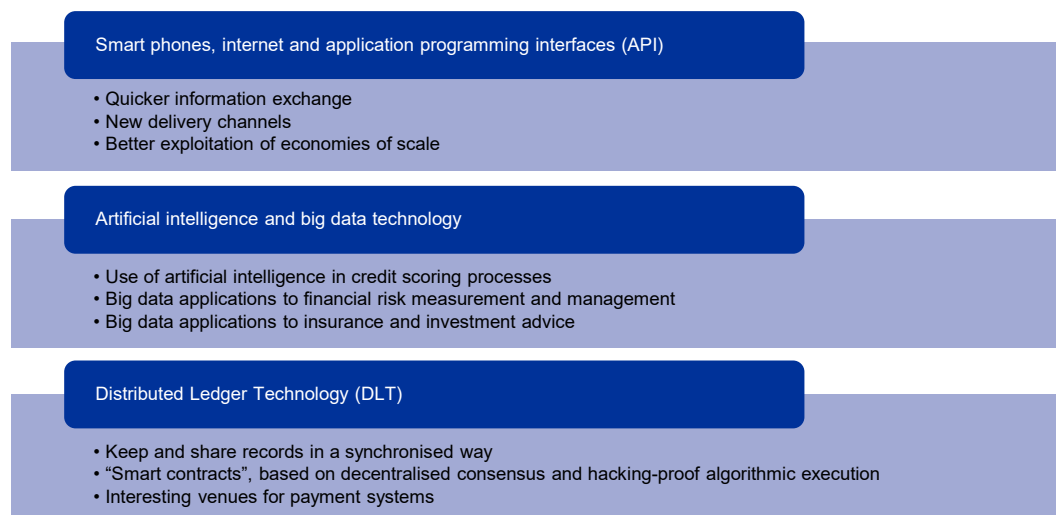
Smart phones, internet and application programming interfaces (API)

• Quicker information exchange
• New delivery channels
• Better exploitation of economies of scale

Artificial intelligence and big data technology

• Use of artificial intelligence in credit scoring processes
• Big data applications to financial risk measurement and management
• Big data applications to insurance and investment advice

Distributed Ledger Technology (DLT)

• Keep and share records in a synchronised way
• “Smart contracts”, based on decentralised consensus and hacking-proof algorithmic execution
• Interesting venues for payment systems